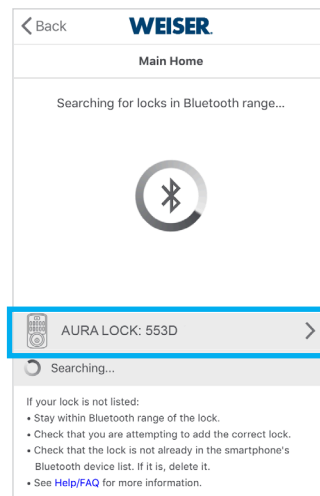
Back
WEISER.
Main Home

Searching for locks in Bluetooth range...

AURA LOCK: 553D

Searching...

If your lock is not listed:
• Stay within Bluetooth range of the lock.
• Check that you are attempting to add the correct lock.
• Check that the lock is not already in the smartphone's Bluetooth device list. If it is, delete it.
• See Help/FAQ for more information.